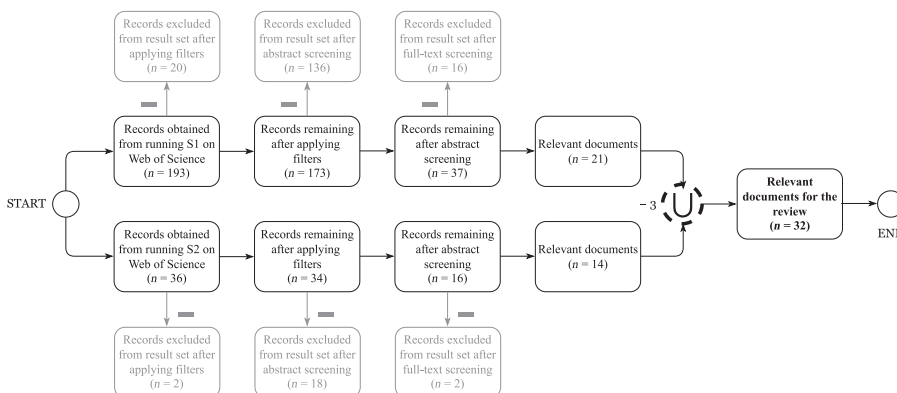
Records excluded from result set after applying filters ($n = 20$)

Records excluded from result set after abstract screening ($n = 136$)

Records excluded from result set after full-text screening ($n = 16$)

START

Records obtained from running S1 on Web of Science ($n = 193$)

Records remaining after applying filters ($n = 173$)

Records remaining after abstract screening ($n = 37$)

Relevant documents ($n = 21$)

$-3$ $\cup$

**Relevant documents for the review ($n = 32$)**

EN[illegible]

Records obtained from running S2 on Web of Science ($n = 36$)

Records remaining after applying filters ($n = 34$)

Records remaining after abstract screening ($n = 16$)

Relevant documents ($n = 14$)

Records excluded from result set after applying filters ($n = 2$)

Records excluded from result set after abstract screening ($n = 18$)

Records excluded from result set after full-text screening ($n = 2$)